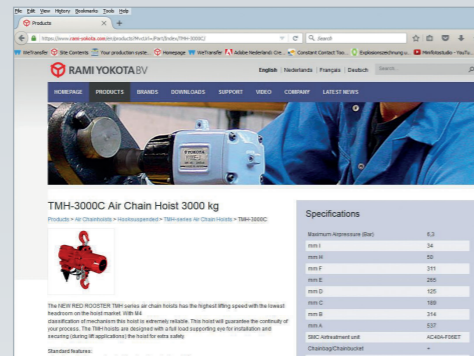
File Edit View History Bookmarks Tools Help

Products

https://www.rami-yokota.com/en/products/Products/Pwrt/Index/TMH-3000C

Search

WeTransfer  Site Contents  Your production syste...  Homepage  WeTransfer  Adobe Nederland: Cre...  Constant Contact Too...  Explosieveiligheid...  Minflintstudio - YouTu...

RAMI YOKOTA BV

English | Nederlands | Français | Deutsch

HOMEPAGE  PRODUCTS  BRANDS  DOWNLOADS  SUPPORT  VIDEO  COMPANY  LATEST NEWS

TMH-3000C Air Chain Hoist 3000 kg

Products > Air Chainhoists > Hooksuspended > TMH-series Air Chain Hoists > TMH-3000C

The NEW RED ROOSTER TMH series air chain hoists has the highest lifting speed with the lowest headroom on the hoist market. With M4 classification of mechanism this hoist is extremely reliable. This hoist will guarantee the continuity of your process. The TMH-hoists are designed with a full load supporting eye for installation and securing (during lift applications) the hoist for extra safety.

Standard features:

Specifications

| | |
|---|---|
| Maximum Airpressure (Bar) | 6,3 |
| mm I | 34 |
| mm H | 50 |
| mm F | 311 |
| mm E | 255 |
| mm D | 125 |
| mm C | 169 |
| mm B | 214 |
| mm A | 537 |
| SMC Airtreatment unit | AC40A-F06ET |
| Chainbag/Chainbucket | + |